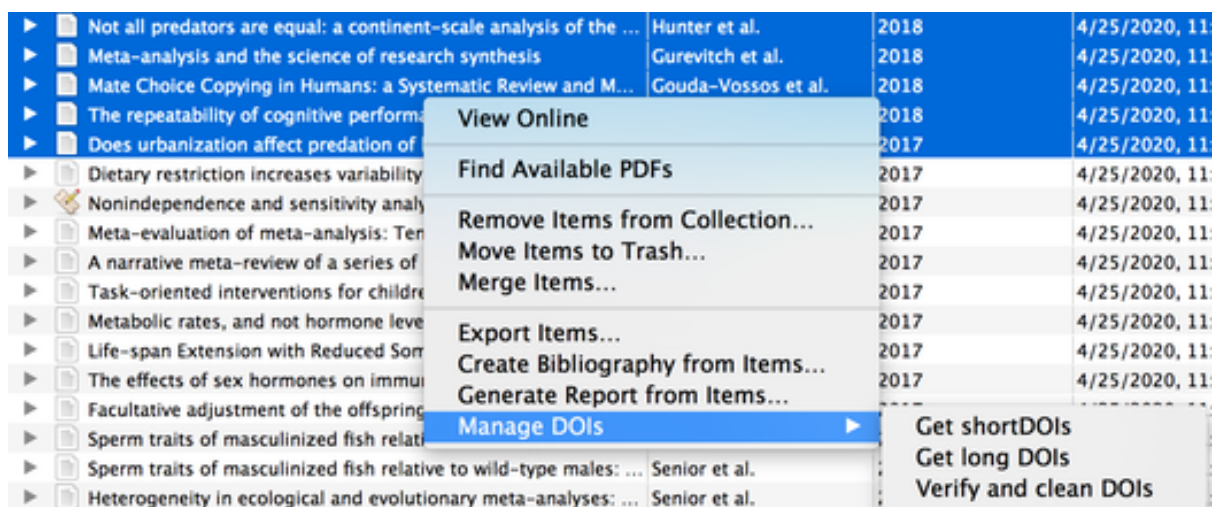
| | | |
|---|---|---|---|
| Not all predators are equal: a continent-scale analysis of the ... | Hunter et al. | 2018 | 4/25/2020, 11: |
| Meta-analysis and the science of research synthesis | Gurevitch et al. | 2018 | 4/25/2020, 11: |
| Mate Choice Copying in Humans: a Systematic Review and M... | Gouda-Vossos et al. | 2018 | 4/25/2020, 11: |
| The repeatability of cognitive performa | | 2018 | 4/25/2020, 11: |
| Does urbanization affect predation of | | 2017 | 4/25/2020, 11: |
| Dietary restriction increases variability | | 2017 | 4/25/2020, 11: |
| Nonindependence and sensitivity analy | | 2017 | 4/25/2020, 11: |
| Meta-evaluation of meta-analysis: Ten | | 2017 | 4/25/2020, 11: |
| A narrative meta-review of a series of | | 2017 | 4/25/2020, 11: |
| Task-oriented interventions for childre | | 2017 | 4/25/2020, 11: |
| Metabolic rates, and not hormone leve | | 2017 | 4/25/2020, 11: |
| Life-span Extension with Reduced Som | | 2017 | 4/25/2020, 11: |
| The effects of sex hormones on immu | | 2017 | 4/25/2020, 11: |
| Facultative adjustment of the offsprin | | | |
| Sperm traits of masculinized fish relati | | | |
| Sperm traits of masculinized fish relative to wild-type males: ... | Senior et al. | | |
| Heterogeneity in ecological and evolutionary meta-analyses: ... | Senior et al. | | |

View Online
Find Available PDFs
Remove Items from Collection...
Move Items to Trash...
Merge Items...
Export Items...
Create Bibliography from Items...
Generate Report from Items...
Manage DOIs

Get shortDOIs
Get long DOIs
Verify and clean DOIs